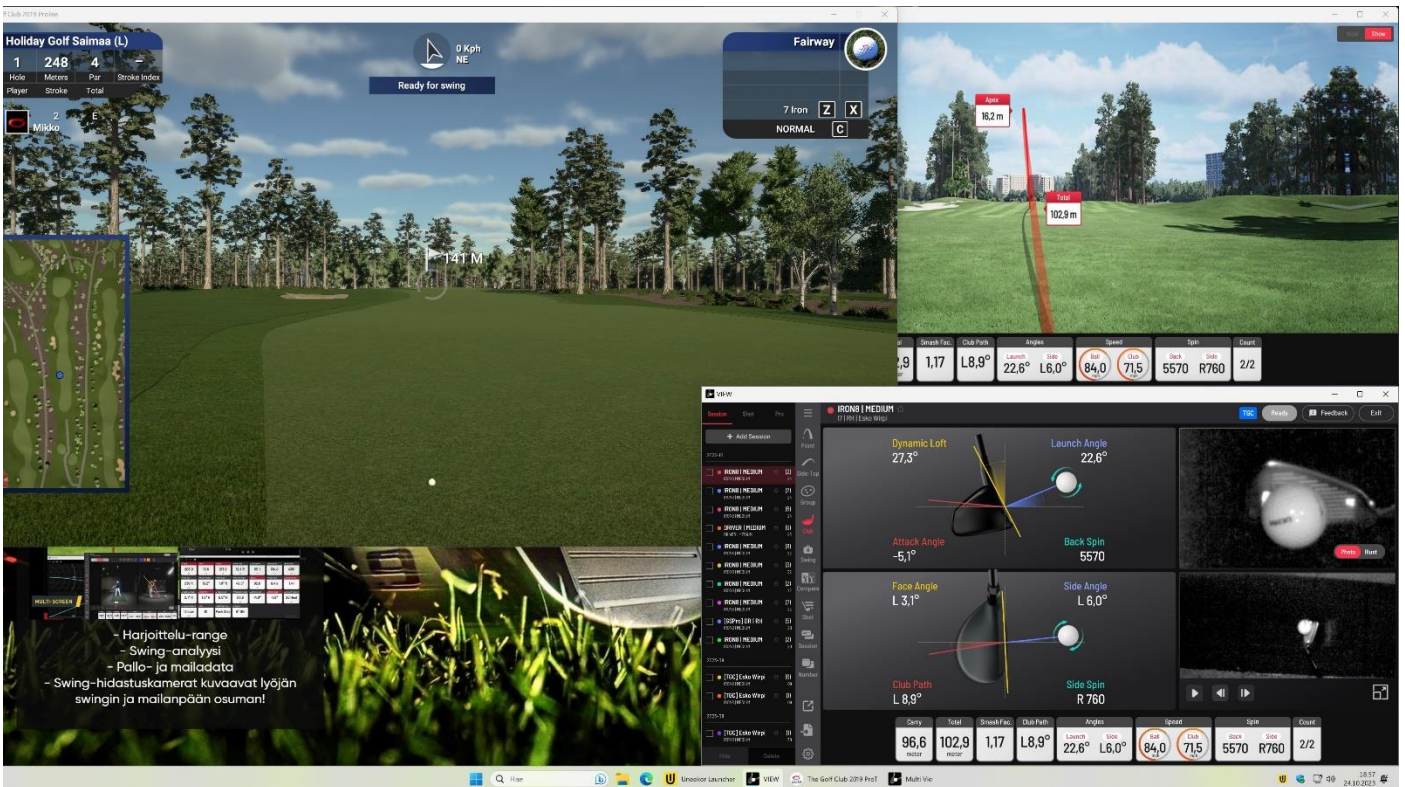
Holiday Golf Saimaa (L)

| 1 | 248 | 4 | - |
|---|---|---|---|
| Hole | Meters | Par | Stroke Index |
| Player | Stroke | Total | |

Mikko 2 E

0 Kph NE

Ready for swing

Fairway

7 Iron Z X

NORMAL C

141 M

Apex 16,2 m

Total 102,9 m

| Smash Fac. | Club Path | Angles | | Speed | | Spin | | Count |
|---|---|---|---|---|---|---|---|---|
| 1,17 | L8,9° | Launch 22,6° | Side L6,0° | Ball 84,0 | Club 71,5 | Back 5570 | Side R760 | 2/2 |

VIEW

Session Shot Pro

+ Add Session

IRON8 | MEDIUM

IRON8 | MEDIUM

IRON8 | MEDIUM

DRIVER | MEDIUM

IRON8 | MEDIUM

IRON8 | MEDIUM

IRON8 | MEDIUM

IRON8 | MEDIUM

[BSPrn] DR | RH

IRON8 | MEDIUM

[TGC] Esko Wirpi

[TGC] Esko Wirpi

[TGC] Esko Wirpi

Front Side Top Group Club Swing Compare Shot Session Number

IRON8 | MEDIUM

I7 | RH | Esko Wirpi

TGC Ready Feedback Exit

Dynamic Loft 27,3°

Launch Angle 22,6°

Attack Angle -5,1°

Back Spin 5570

Face Angle L 3,1°

Side Angle L 6,0°

Club Path L 8,9°

Side Spin R 760

| Carry | Total | Smash Fac. | Club Path | Angles | | Speed | | Spin | | Count |
|---|---|---|---|---|---|---|---|---|---|---|
| 96,6 meter | 102,9 meter | 1,17 | L8,9° | Launch 22,6° | Side L6,0° | Ball 84,0 | Club 71,5 | Back 5570 | Side R760 | 2/2 |

MULTI SCREEN

- Harjoittelu-range
- Swing-analyysi
- Pallo- ja mailadata
- Swing-hidastuskamerat kuvaavat lyöjän swingin ja mailanpään osuman!

Haku

Uneekor Launcher VIEW The Golf Club 2019 ProT Multi Vie

18.57 24.10.2023